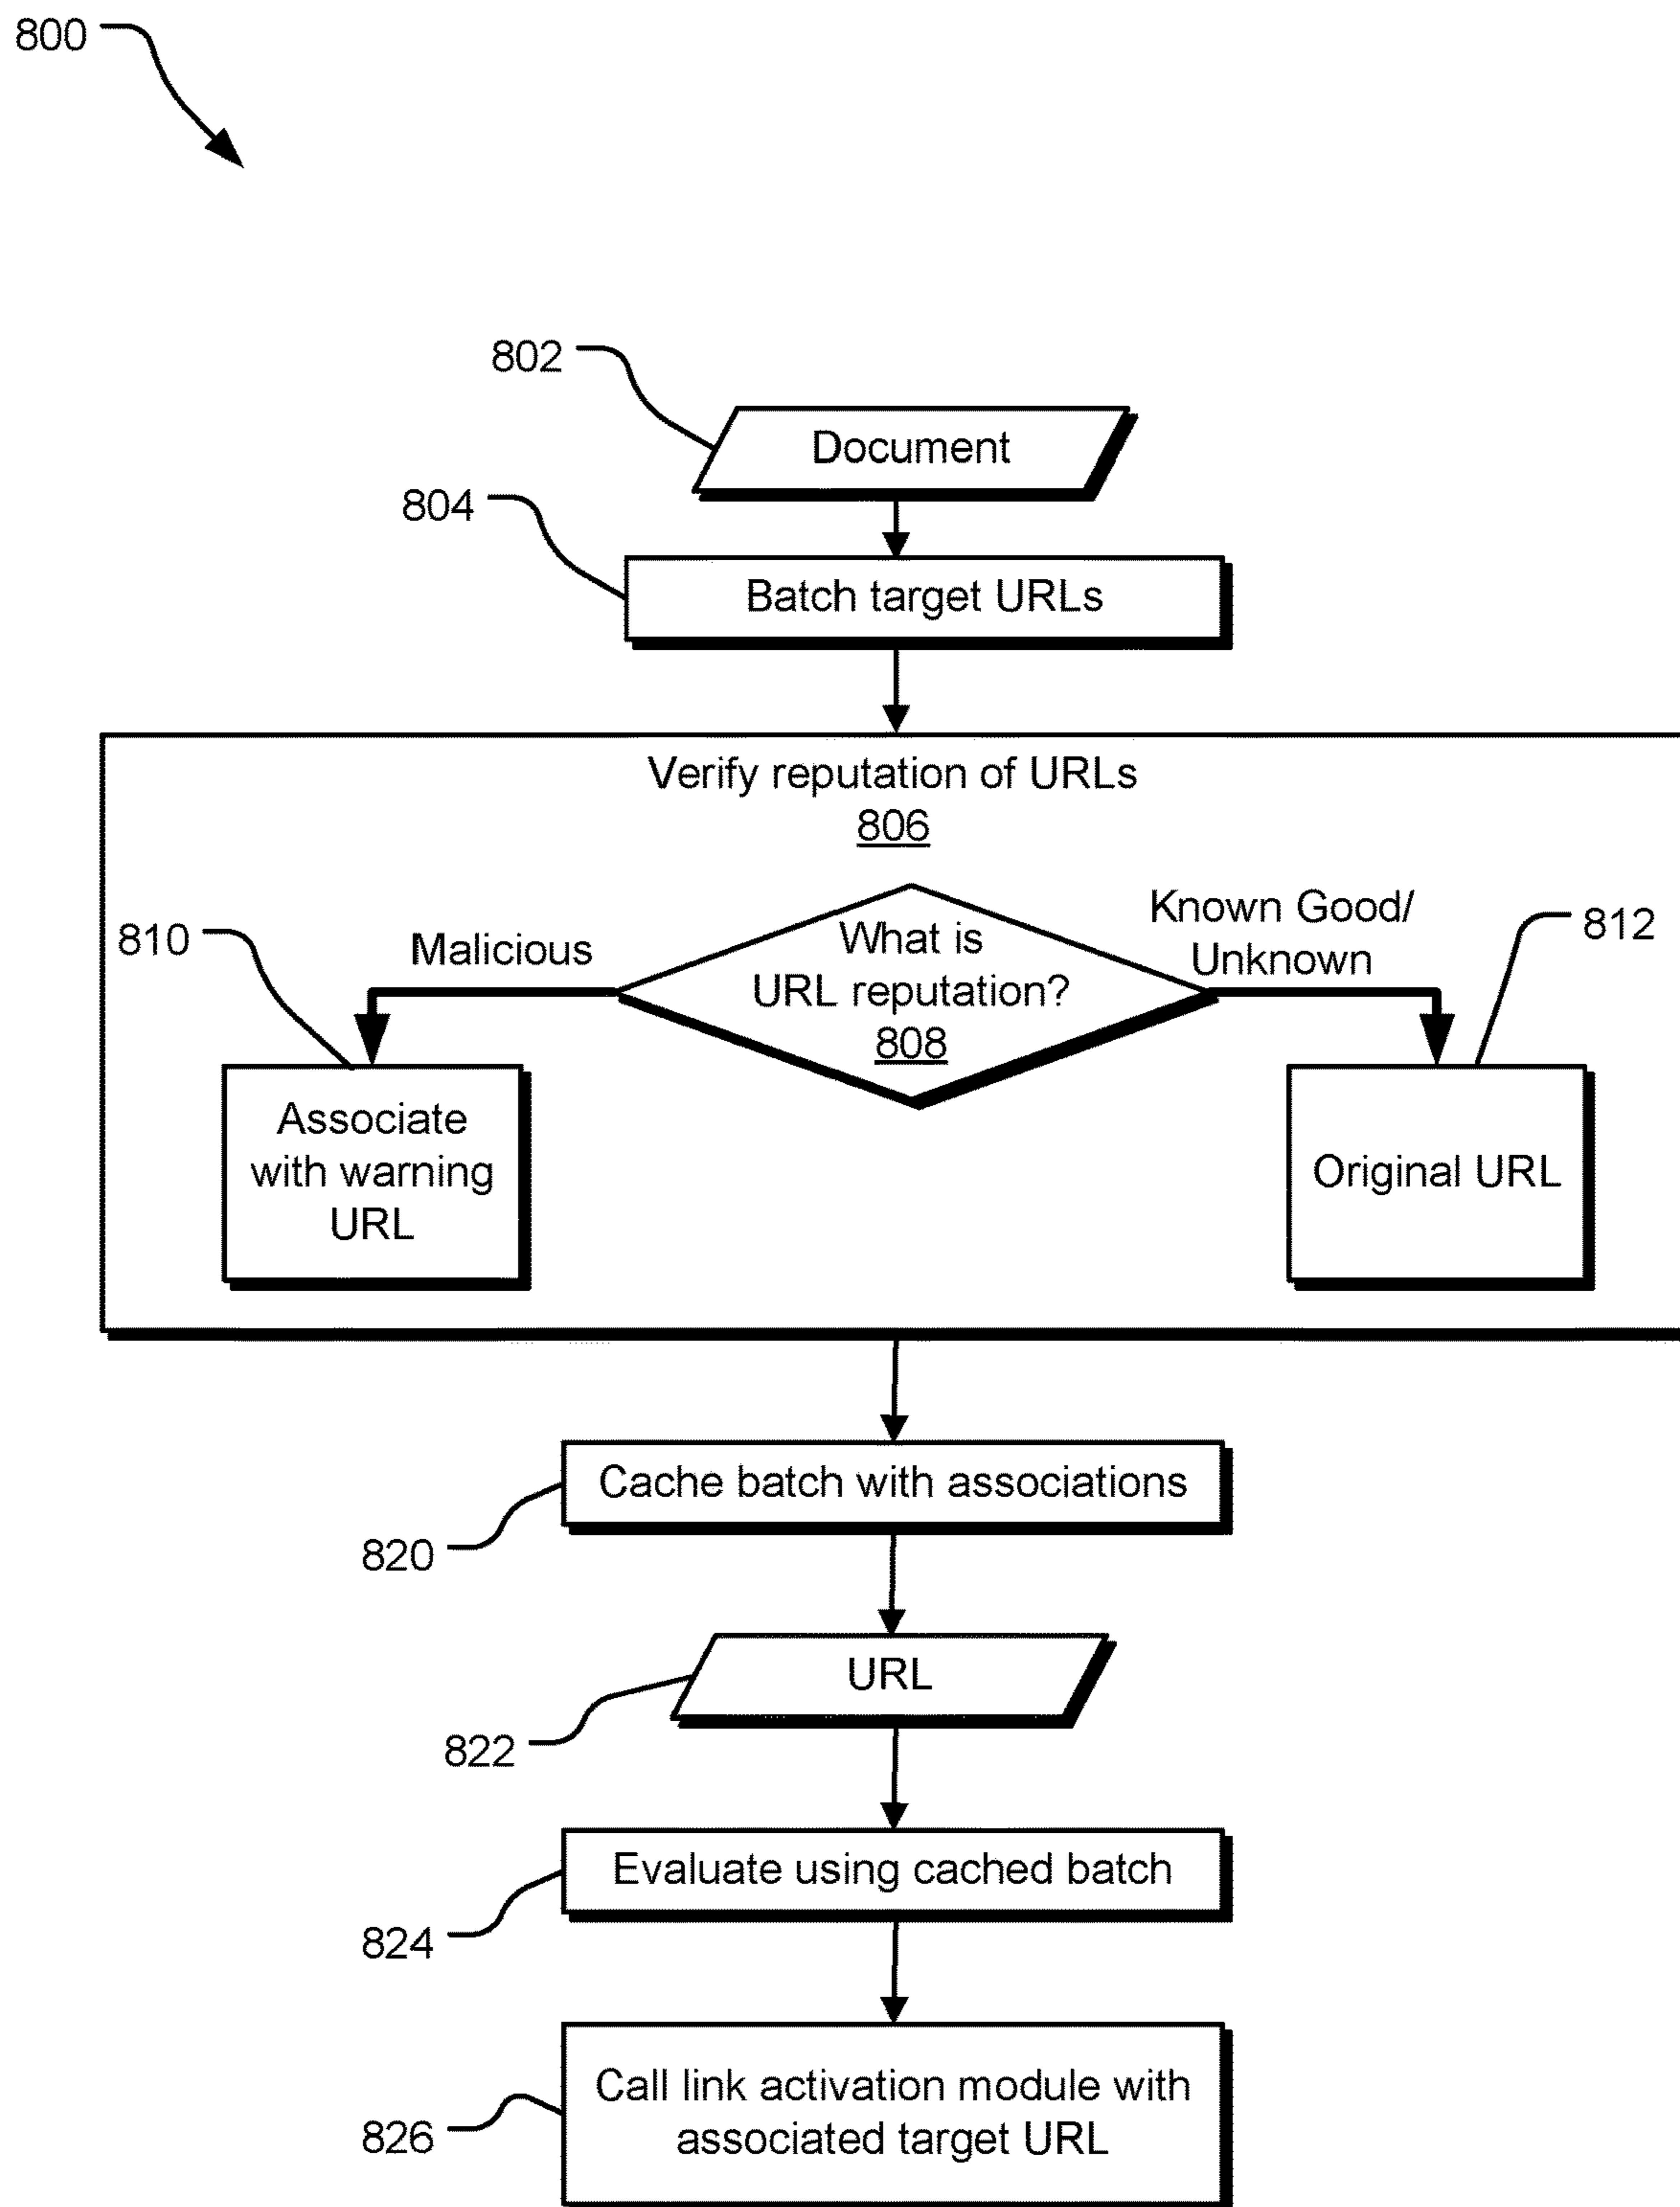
800

802

Document

804

Batch target URLs

Verify reputation of URLs
806

810

Malicious

What is URL reputation?
808

Known Good/ Unknown

812

Associate with warning URL

Original URL

Cache batch with associations

820

URL

822

Evaluate using cached batch

824

Call link activation module with associated target URL

826